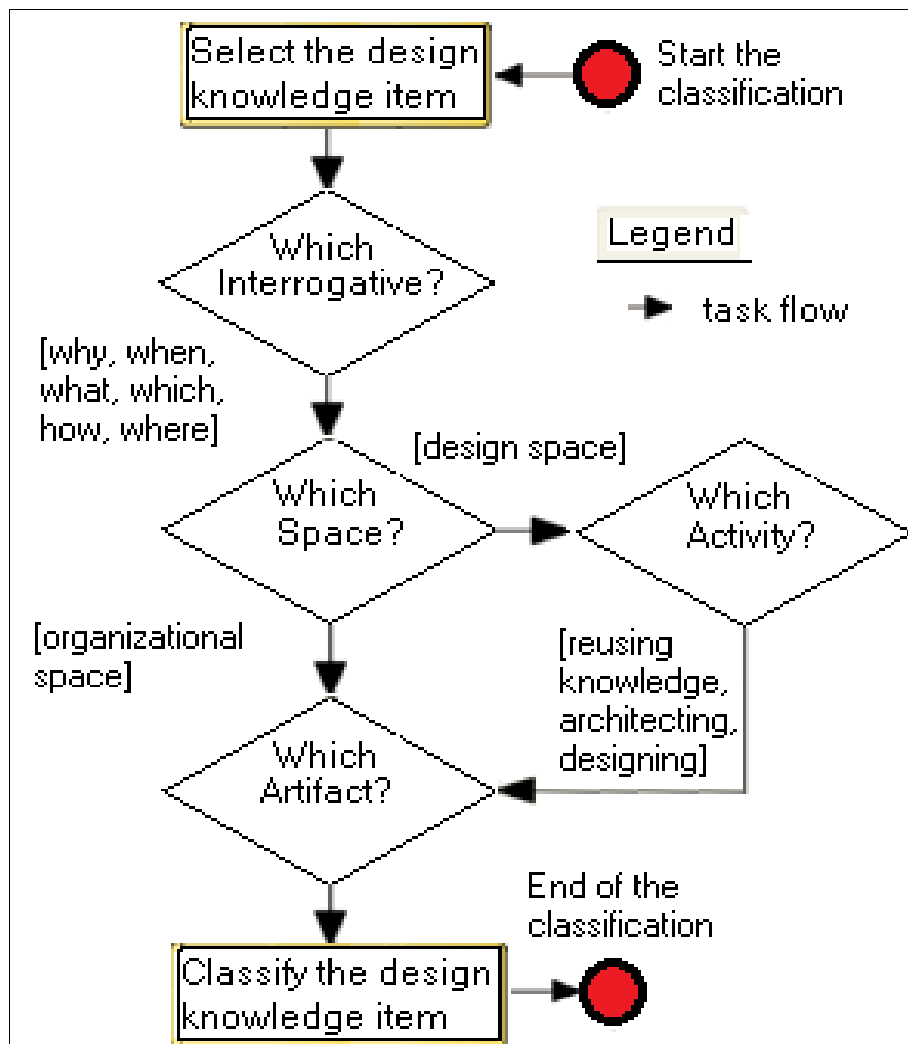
Select the design knowledge item

Start the classification

Legend

task flow

Which Interrogative?

[why, when, what, which, how, where]

[design space]

Which Space?

Which Activity?

[organizational space]

[reusing knowledge, architecting, designing]

Which Artifact?

End of the classification

Classify the design knowledge item